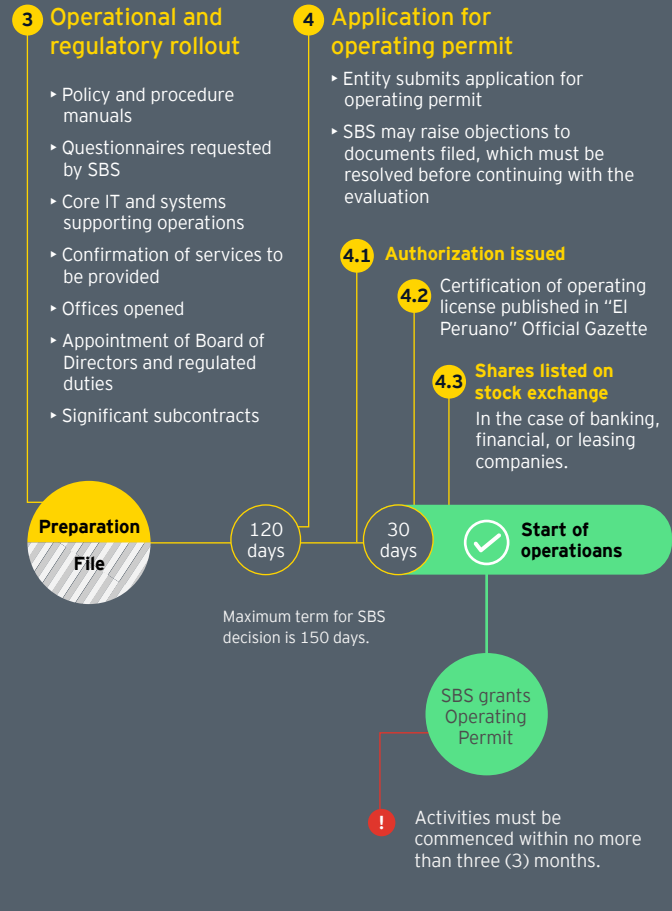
3 Operational and regulatory rollout

‣ Policy and procedure manuals

‣ Questionnaires requested by SBS

‣ Core IT and systems supporting operations

‣ Confirmation of services to be provided

‣ Offices opened

‣ Appointment of Board of Directors and regulated duties

‣ Significant subcontracts

4 Application for operating permit

‣ Entity submits application for operating permit

‣ SBS may raise objections to documents filed, which must be resolved before continuing with the evaluation

4.1 Authorization issued

4.2 Certification of operating license published in "El Peruano" Official Gazette

4.3 Shares listed on stock exchange
In the case of banking, financial, or leasing companies.

Preparation

File

120 days

30 days

Start of operatioans

Maximum term for SBS decision is 150 days.

SBS grants Operating Permit

!

Activities must be commenced within no more than three (3) months.